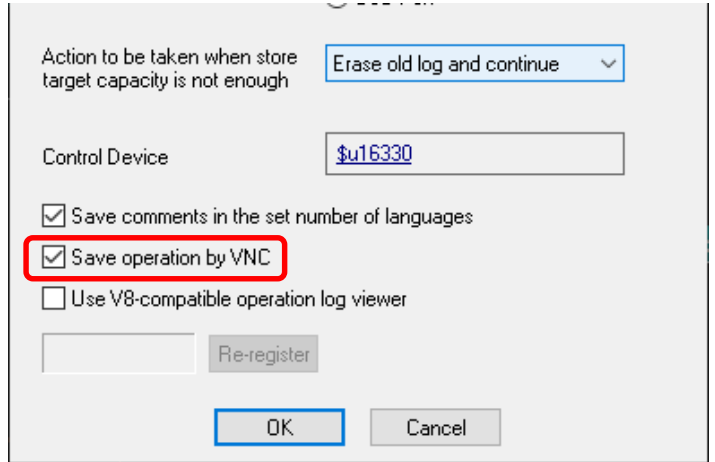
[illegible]

Action to be taken when store target capacity is not enough

Erase old log and continue

Control Device

$u16330

Save comments in the set number of languages

Save operation by VNC

Use V8-compatible operation log viewer

Re-register

OK

Cancel